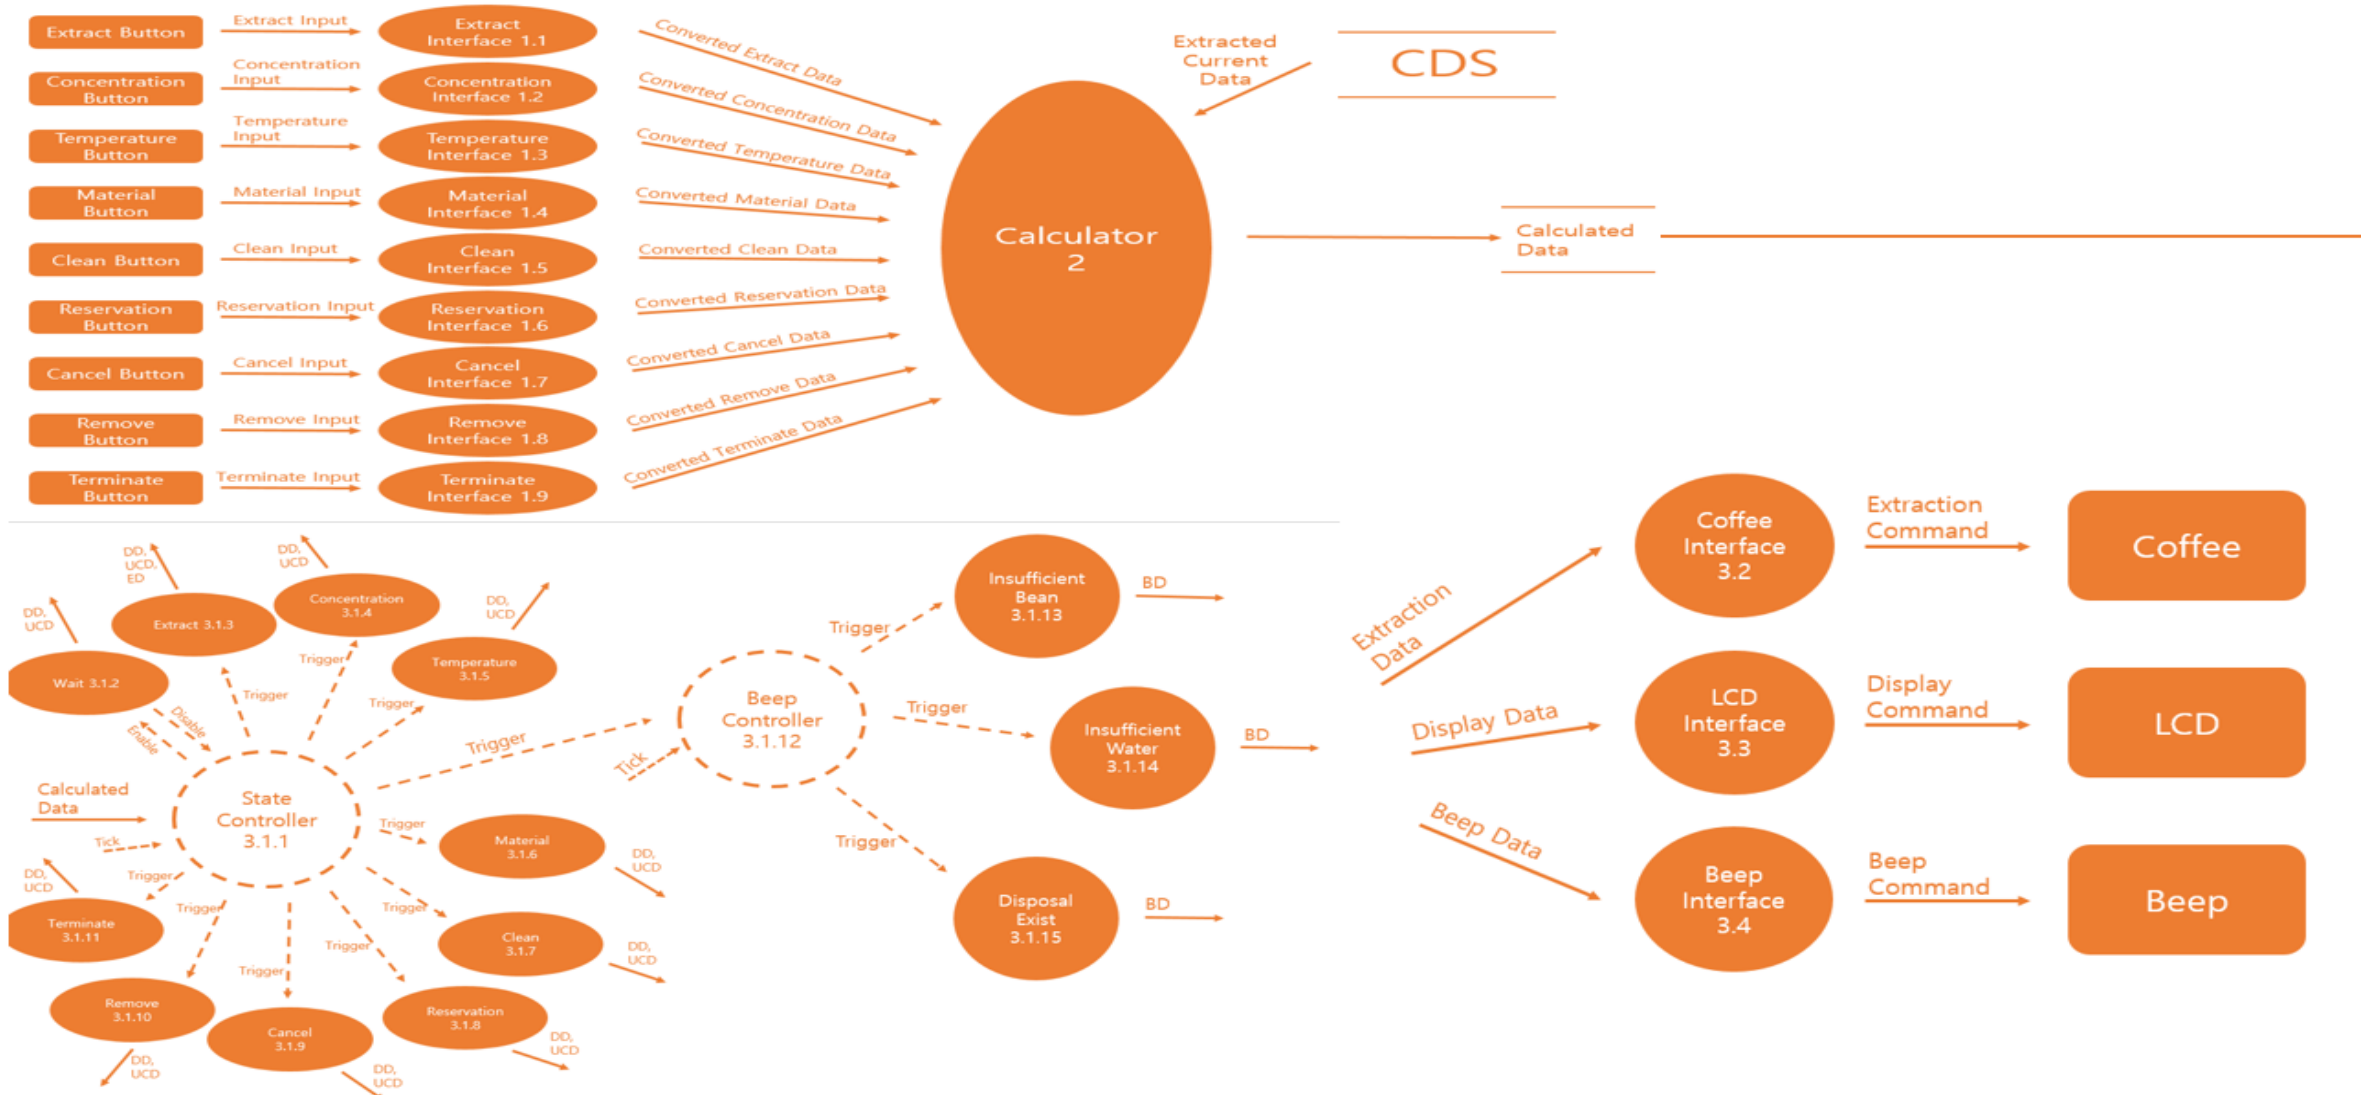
Extract Button
Extract Input
Extract Interface 1.1
Concentration Button
Concentration Input
Concentration Interface 1.2
Temperature Button
Temperature Input
Temperature Interface 1.3
Material Button
Material Input
Material Interface 1.4
Clean Button
Clean Input
Clean Interface 1.5
Reservation Button
Reservation Input
Reservation Interface 1.6
Cancel Button
Cancel Input
Cancel Interface 1.7
Remove Button
Remove Input
Remove Interface 1.8
Terminate Button
Terminate Input
Terminate Interface 1.9

Converted Extract Data
Converted Concentration Data
Converted Temperature Data
Converted Material Data
Converted Clean Data
Converted Reservation Data
Converted Cancel Data
Converted Remove Data
Converted Terminate Data

Extracted Current Data
CDS
Calculator 2
Calculated Data

DD, UCD, ED
DD, UCD
DD, UCD
DD, UCD
Extract 3.1.3
Concentration 3.1.4
Temperature 3.1.5
Wait 3.1.2
Trigger
Trigger
Trigger
Disable
Enable
Trigger
Calculated Data
Tick
State Controller 3.1.1
Trigger
Material 3.1.6
DD, UCD
DD, UCD
Trigger
Trigger
Trigger
Terminate 3.1.11
Trigger
Clean 3.1.7
DD, UCD
Trigger
Trigger
Remove 3.1.10
Cancel 3.1.9
Reservation 3.1.8
DD, UCD
DD, UCD
DD, UCD

Tick
Beep Controller 3.1.12
Trigger
Insufficient Bean 3.1.13
BD
Trigger
Insufficient Water 3.1.14
BD
Trigger
Disposal Exist 3.1.15
BD

Extraction Data
Coffee Interface 3.2
Extraction Command
Coffee
Display Data
LCD Interface 3.3
Display Command
LCD
Beep Data
Beep Interface 3.4
Beep Command
Beep